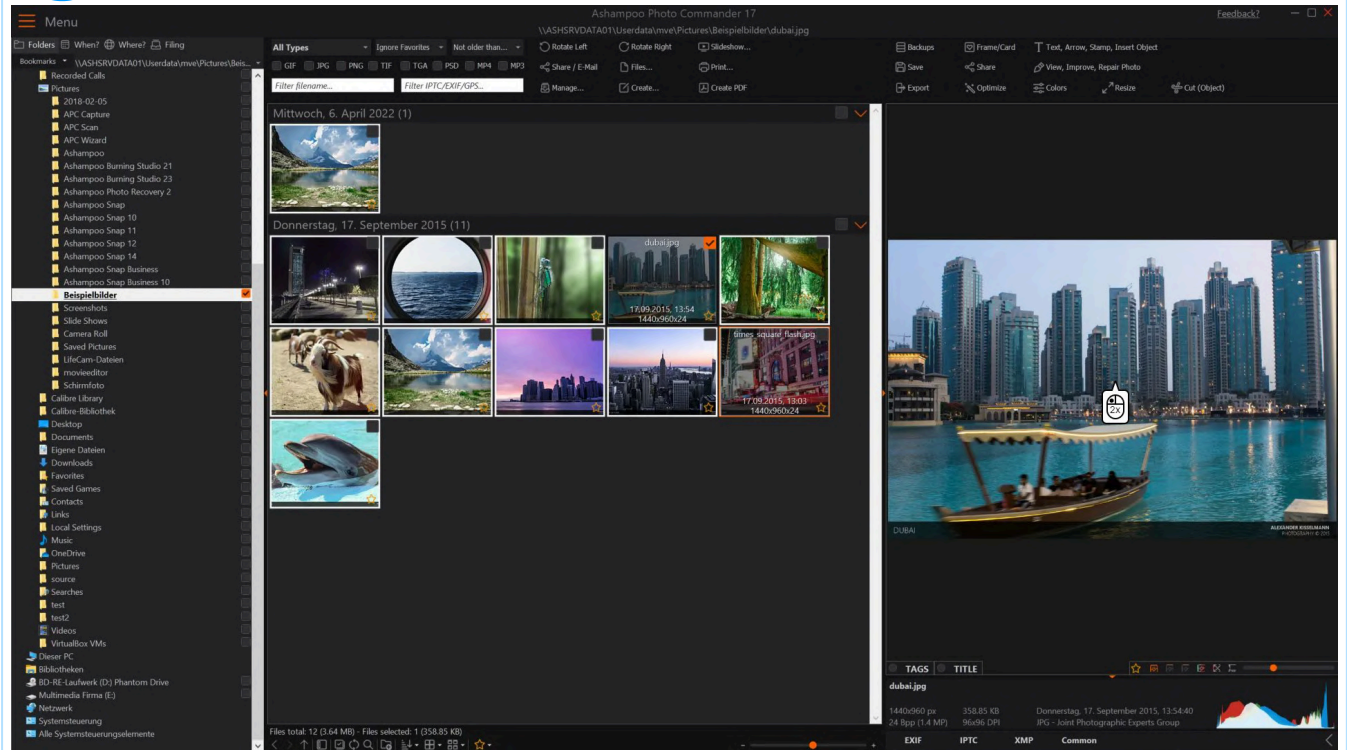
Menu

Ashampoo Photo Commander 17
\\ASHSRVDATA01\Userdata\mve\Pictures\Beispielbilder\dubai.jpg

Feedback?

Folders When? Where? Filing

Bookmarks \\ASHSRVDATA01\Userdata\mve\Pictures\Beis...

Recorded Calls
Pictures
2018-02-05
APC Capture
APC Scan
APC Wizard
Ashampoo
Ashampoo Burning Studio 21
Ashampoo Burning Studio 23
Ashampoo Photo Recovery 2
Ashampoo Snap
Ashampoo Snap 10
Ashampoo Snap 11
Ashampoo Snap 12
Ashampoo Snap 14
Ashampoo Snap Business
Ashampoo Snap Business 10
Beispielbilder
Screenshots
Slide Shows
Camera Roll
Saved Pictures
LifeCam-Dateien
movieeditor
Schirmfoto
Calibre Library
Calibre-Bibliothek
Desktop
Documents
Eigene Dateien
Downloads
Favorites
Saved Games
Contacts
Links
Local Settings
Music
OneDrive
Pictures
source
Searches
test
test2
Videos
VirtualBox VMs
Dieser PC
Bibliotheken
BD-RE-Laufwerk (D:) Phantom Drive
Multimedia Firma (E:)
Netzwerk
Systemsteuerung
Alle Systemsteuerungselemente

All Types Ignore Favorites Not older than...
GIF JPG PNG TIF TGA PSD MP4 MP3
Filter filename... Filter IPTC/EXIF/GPS...

Rotate Left Rotate Right Slideshow...
Share / E-Mail Files... Print...
Manage... Create... Create PDF

Backups Frame/Card Text, Arrow, Stamp, Insert Object
Save Share View, Improve, Repair Photo
Export Optimize Colors Resize Cut (Object)

Mittwoch, 6. April 2022 (1)

Donnerstag, 17. September 2015 (11)

dubai.jpg
17.09.2015, 13:54
1440x960x24

times square flash.jpg
17.09.2015, 13:03
1440x960x24

2x

DUBAI
ALEXANDER KISSELMANN

TAGS TITLE

dubai.jpg
1440x960 px 358.85 KB Donnerstag, 17. September 2015, 13:54:40
24 Bpp (1.4 MP) 96x96 DPI JPG - Joint Photographic Experts Group

EXIF IPTC XMP Common

Files total: 12 (3.64 MB) - Files selected: 1 (358.85 KB)